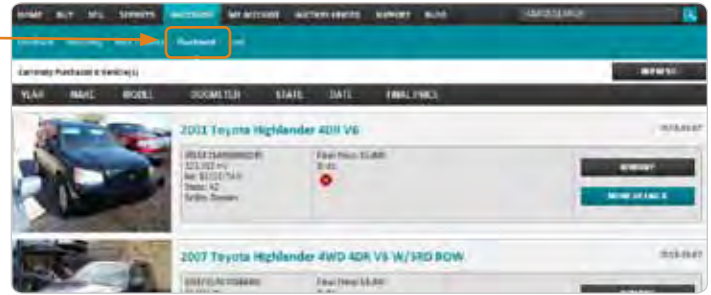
HOME BUY SELL SERVICES WATCHLIST MY ACCOUNT AUCTION PRICES SUPPORT BLOG

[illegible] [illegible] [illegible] Purchased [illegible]

Currently Purchased 2 Vehicle(s)

YEAR MAKE MODEL ODOMETER STATE DATE FINAL PRICE

2001 Toyota Highlander 4DR V6

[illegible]

Final Price: $5,400

2007 Toyota Highlander 4WD 4DR V6 W/3RD ROW

Final Price: $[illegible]